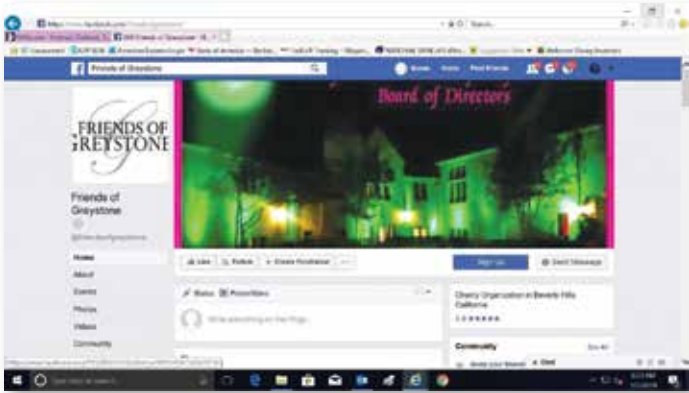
Friends of Greystone

Board of Directors

FRIENDS OF GREYSTONE

Friends of Greystone

Home
About
Events
Photos
Videos
Community

Like
Follow
Sign Up
Send Message

Status
Photo/Video

Write something on this Page...

Charity Organization in Beverly Hills California

Community
See All

Chat